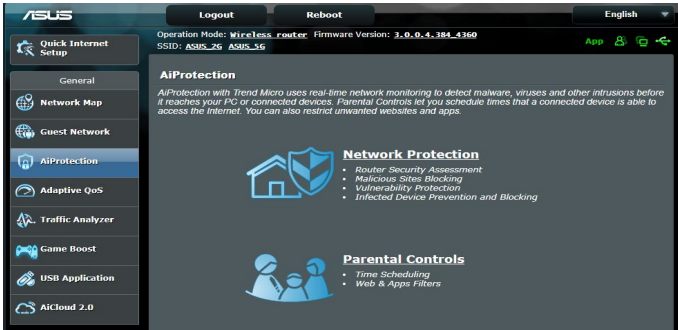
ASUS

Logout

Reboot

English

Quick Internet Setup

Operation Mode: Wireless router Firmware Version: 3.0.0.4.384_4360
SSID: ASUS_2G ASUS_5G

App

General

Network Map

Guest Network

AiProtection

Adaptive QoS

Traffic Analyzer

Game Boost

USB Application

AiCloud 2.0

AiProtection

AiProtection with Trend Micro uses real-time network monitoring to detect malware, viruses and other intrusions before it reaches your PC or connected devices. Parental Controls let you schedule times that a connected device is able to access the Internet. You can also restrict unwanted websites and apps.

Network Protection

- Router Security Assessment
- Malicious Sites Blocking
- Vulnerability Protection
- Infected Device Prevention and Blocking

Parental Controls

- Time Scheduling
- Web & Apps Filters